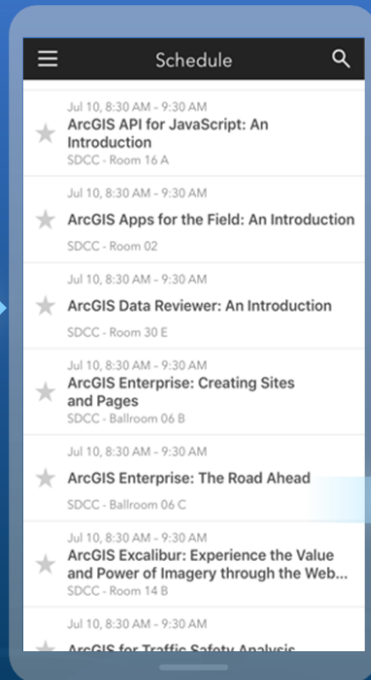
Schedule

Jul 10, 8:30 AM - 9:30 AM
ArcGIS API for JavaScript: An Introduction
SDCC - Room 16 A

Jul 10, 8:30 AM - 9:30 AM
ArcGIS Apps for the Field: An Introduction
SDCC - Room 02

Jul 10, 8:30 AM - 9:30 AM
ArcGIS Data Reviewer: An Introduction
SDCC - Room 30 E

Jul 10, 8:30 AM - 9:30 AM
ArcGIS Enterprise: Creating Sites and Pages
SDCC - Ballroom 06 B

Jul 10, 8:30 AM - 9:30 AM
ArcGIS Enterprise: The Road Ahead
SDCC - Ballroom 06 C

Jul 10, 8:30 AM - 9:30 AM
ArcGIS Excalibur: Experience the Value and Power of Imagery through the Web...
SDCC - Room 14 B

Jul 10, 8:30 AM - 9:30 AM
ArcGIS for Traffic Safety Analysis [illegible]